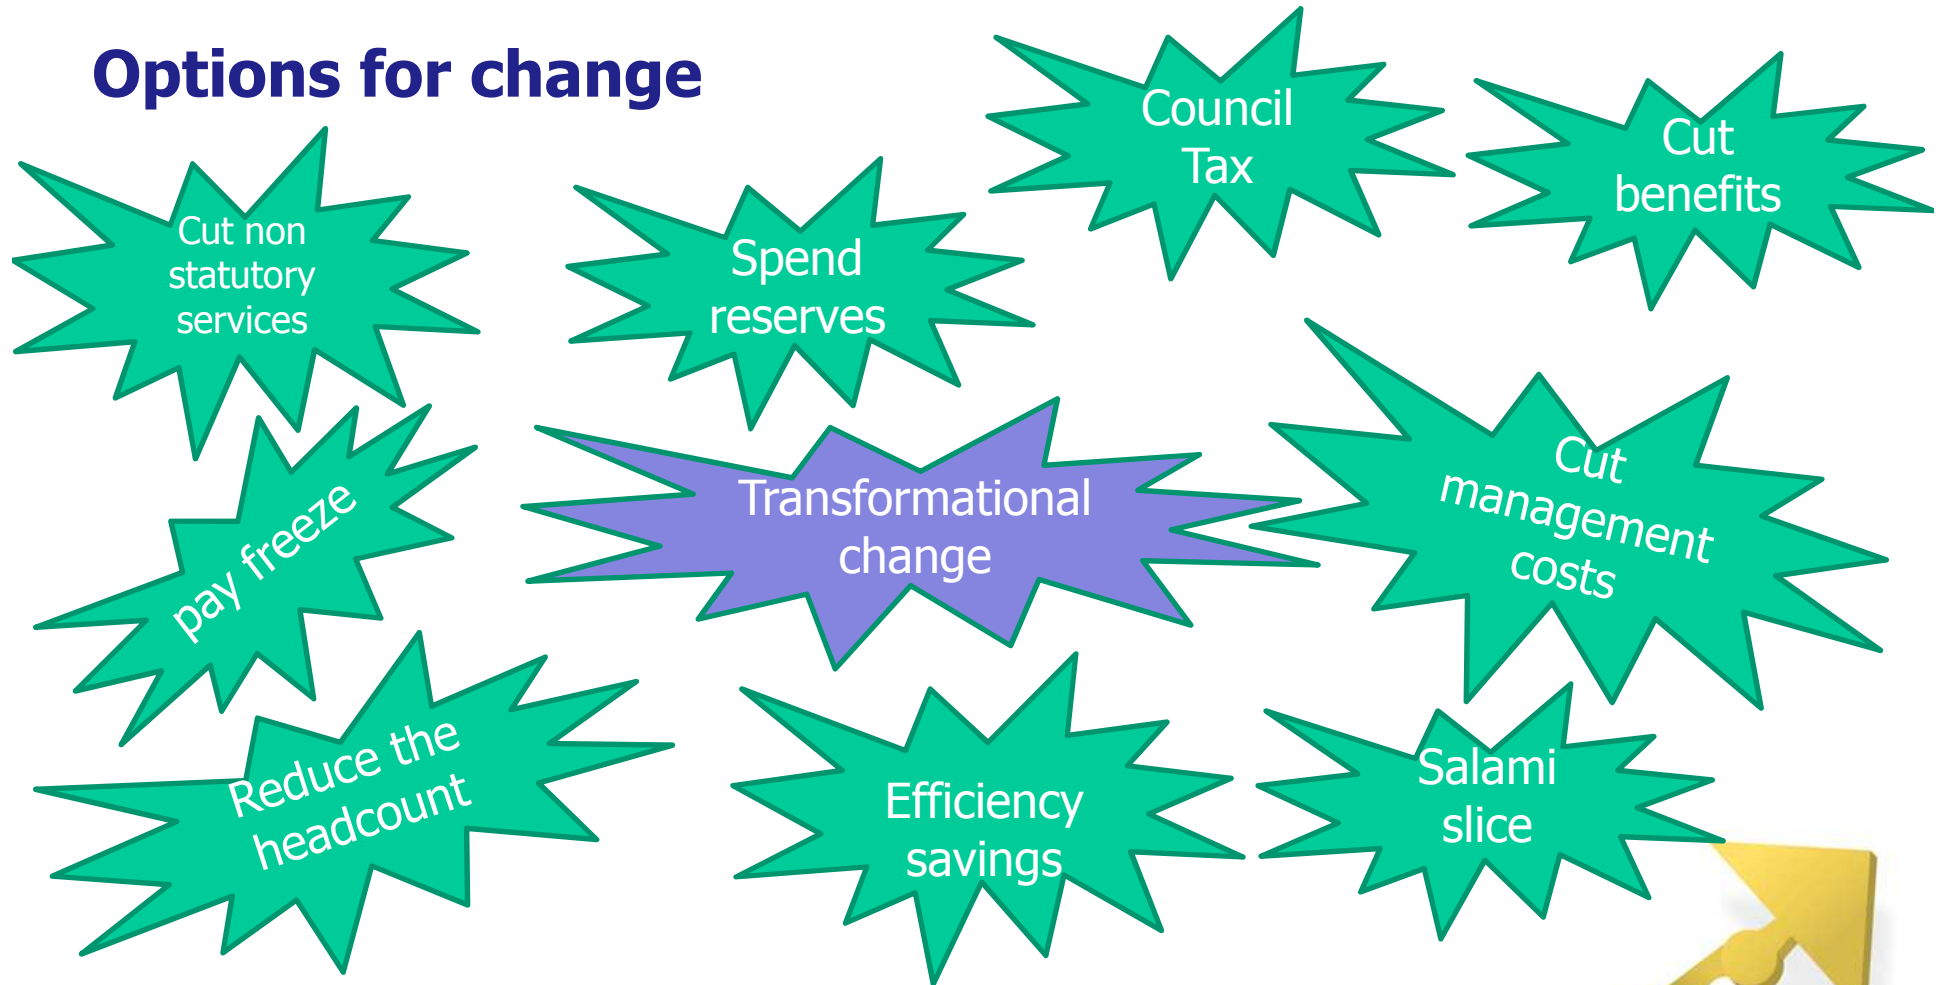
Options for change

Council Tax

Cut benefits

Cut non statutory services

Spend reserves

pay freeze

Transformational change

Cut management costs

Reduce the headcount

Efficiency savings

Salami slice